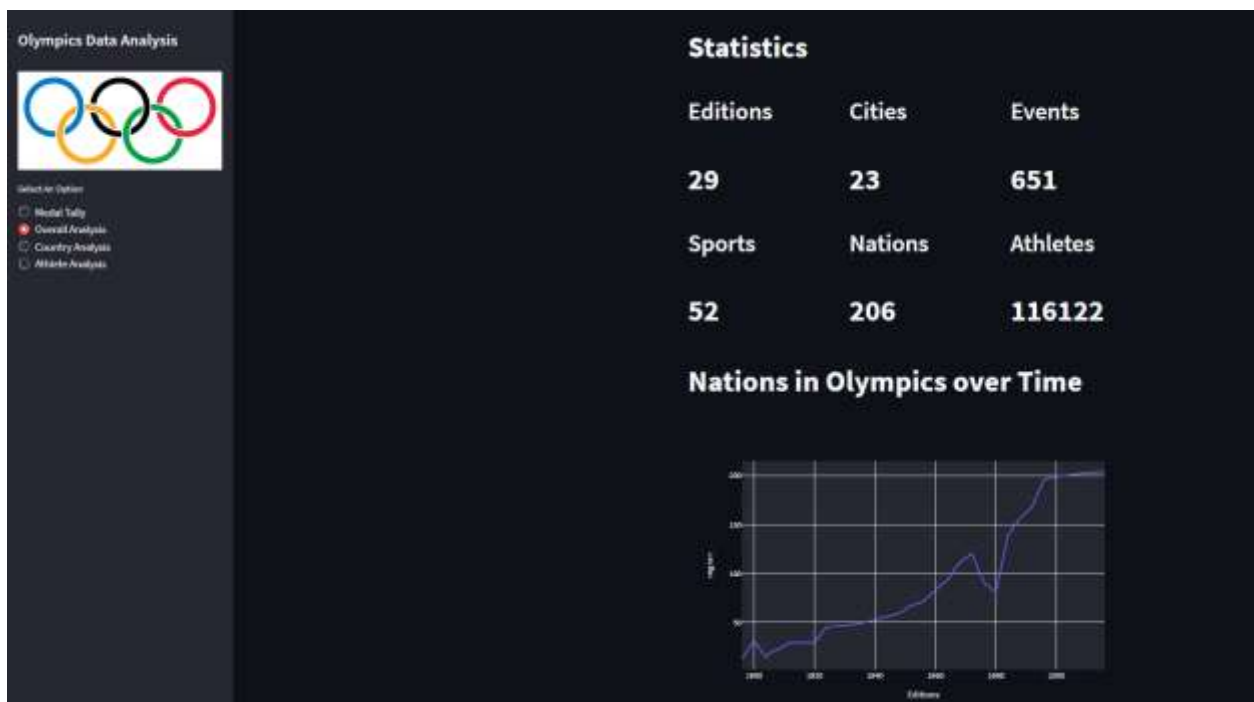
Olympics Data Analysis

Select An Option

Medal Tally
Overall Analysis
Country Analysis
Athlete Analysis

Statistics

| Editions | Cities | Events |
|---|---|---|
| 29 | 23 | 651 |
| Sports | Nations | Athletes |
| 52 | 206 | 116122 |

Nations in Olympics over Time

200
150
100
50

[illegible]

1900 1920 1940 1960 1980 2000

Editions